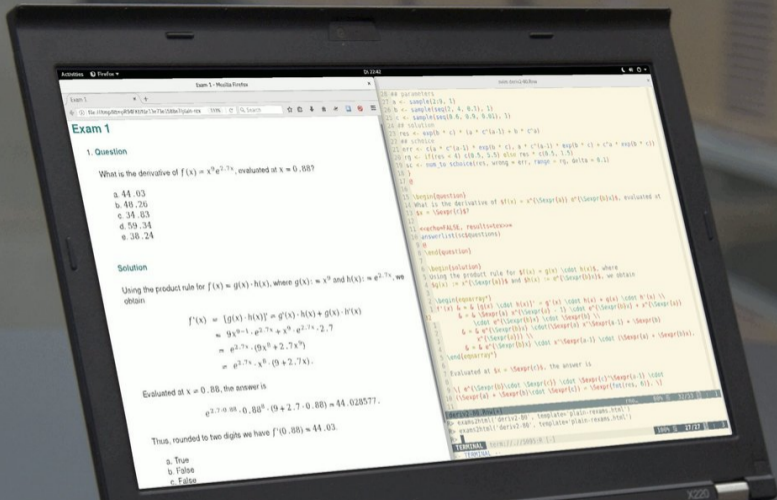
Activities Firefox

Thu 22:42

Exam 1 - Mozilla Firefox

Exam 1

Search

Exam 1

1. Question

What is the derivative of $f(x) = x^9 e^{2.7x}$, evaluated at $x = 0.88$?

a. 44.03
b. 40.26
c. 34.83
d. 59.34
e. 38.24

Solution

Using the product rule for $f(x) = g(x) \cdot h(x)$, where $g(x) := x^9$ and $h(x) := e^{2.7x}$, we obtain

$f'(x) = [g(x) \cdot h(x)]' = g'(x) \cdot h(x) + g(x) \cdot h'(x)$
$= 9x^{9-1} \cdot e^{2.7x} + x^9 \cdot e^{2.7x} \cdot 2.7$
$= e^{2.7x} \cdot (9x^8 + 2.7x^9)$
$= e^{2.7x} \cdot x^8 \cdot (9 + 2.7x)$.

Evaluated at $x = 0.88$, the answer is

$e^{2.7 \cdot 0.88} \cdot 0.88^8 \cdot (9 + 2.7 \cdot 0.88) = 44.028577$.

Thus, rounded to two digits we have $f'(0.88) = 44.03$.

a. True
b. False
c. False

## parameters
a <- sample(2:9, 1)
b <- sample(seq(2, 4, 0.1), 1)
c <- sample(seq(0.6, 0.9, 0.01), 1)
## solution
res <- exp(b * c) * (a * c^(a-1) + b * c^a)
## schoice
err <- c(a * c^(a-1) * exp(b * c), a * c^(a-1) * exp(b * c) + c^a * exp(b * c))
rg <- if(res < 4) c(0.5, 5.5) else res * c(0.5, 1.5)
sc <- num_to_schoice(res, wrong = err, range = rg, delta = 0.1)
@

\begin{question}
What is the derivative of $f(x) = x^{\Sexpr{a}} e^{\Sexpr{b}x}$, evaluated at $x = \Sexpr{c}$?

\end{question}

\begin{solution}
Using the product rule for $f(x) = g(x) \cdot h(x)$, where

\end{solution}

Evaluated at $x = \Sexpr{c}$, the answer is

TERMINAL